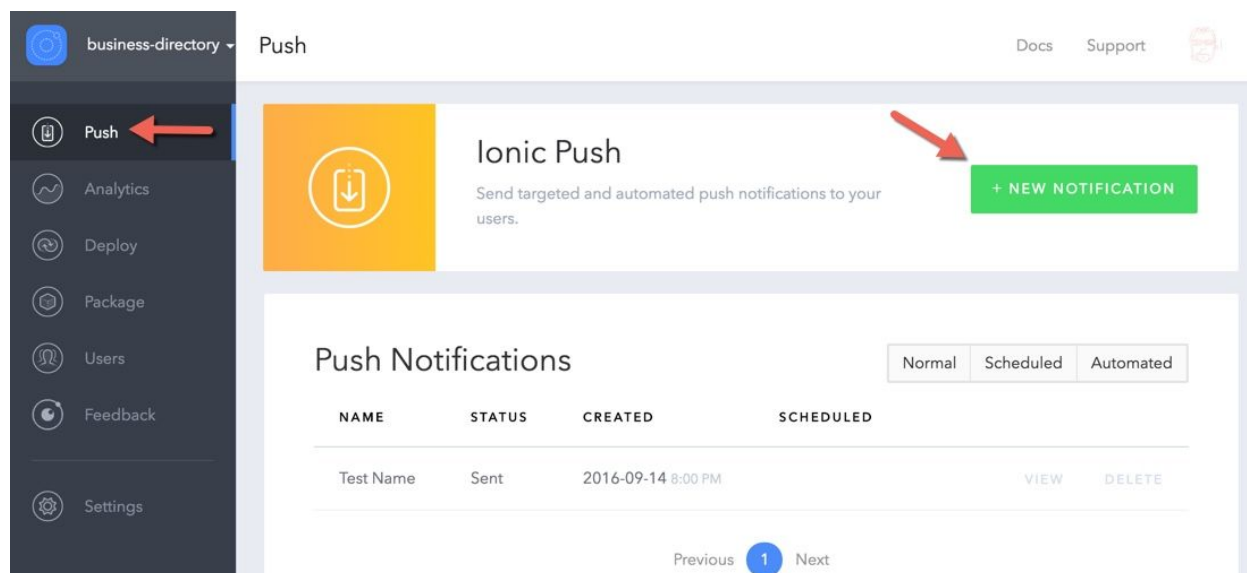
business-directory

Push

Docs Support

Push
Analytics
Deploy
Package
Users
Feedback
Settings

Ionic Push

Send targeted and automated push notifications to your users.

+ NEW NOTIFICATION

Push Notifications

Normal Scheduled Automated

| NAME | STATUS | CREATED | SCHEDULED | | |
|---|---|---|---|---|---|
| Test Name | Sent | 2016-09-14 8:00 PM | | VIEW | DELETE |

Previous 1 Next